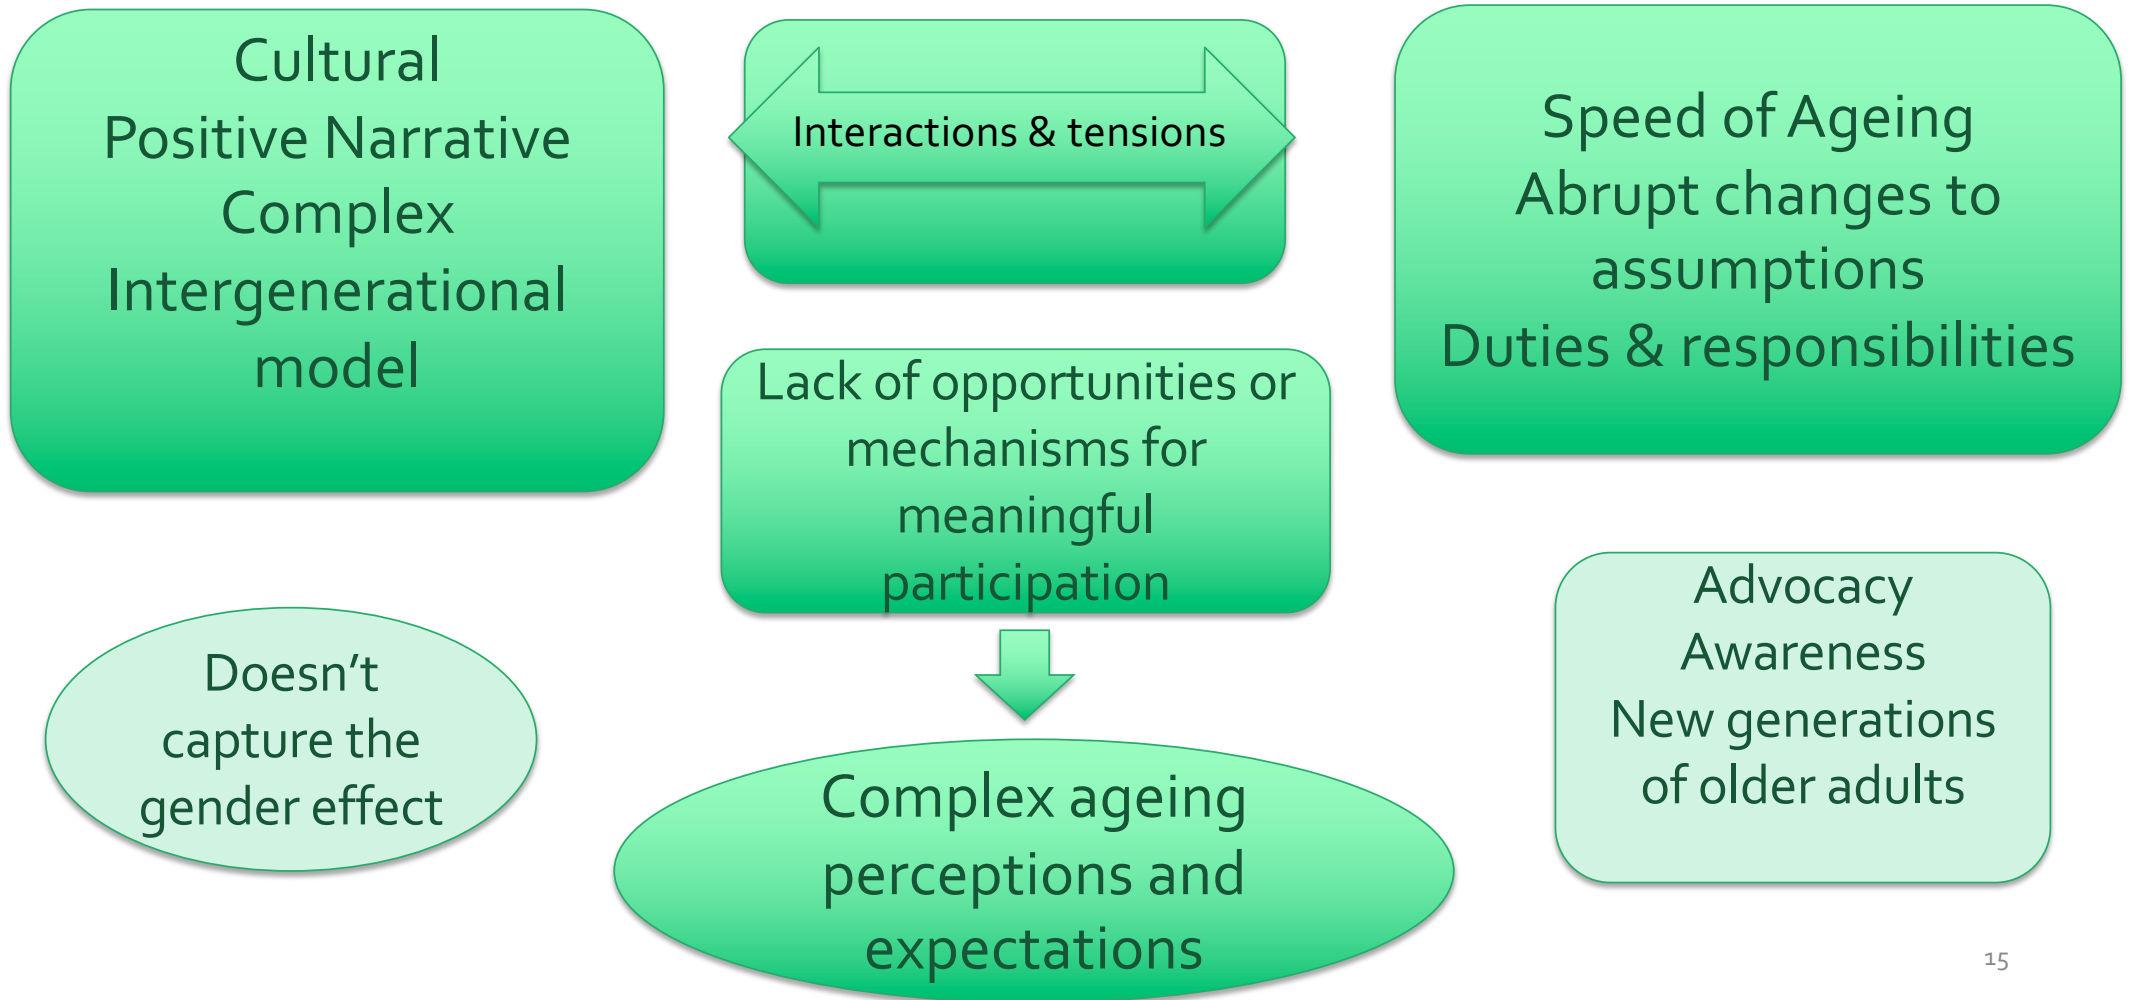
Cultural
Positive Narrative
Complex
Intergenerational model

Interactions & tensions

Speed of Ageing
Abrupt changes to assumptions
Duties & responsibilities

Lack of opportunities or mechanisms for meaningful participation

Doesn’t capture the gender effect

Advocacy
Awareness
New generations of older adults

Complex ageing perceptions and expectations

15